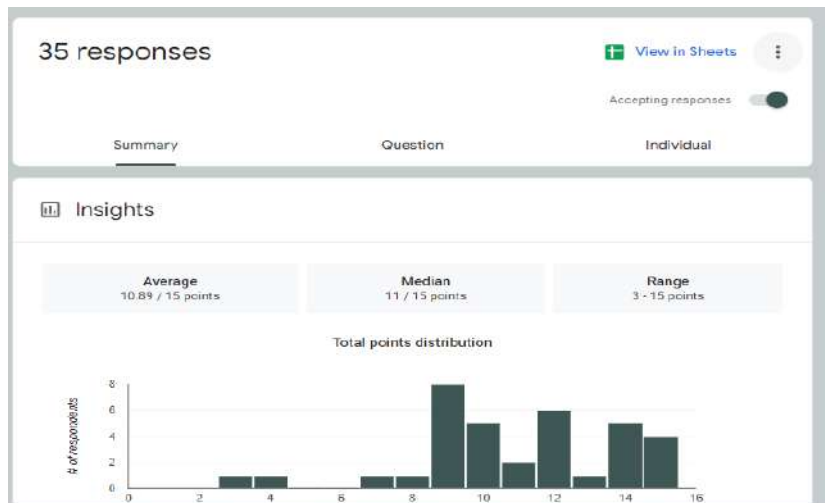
35 responses

View in Sheets

Accepting responses

Summary

Question

Individual

Insights

Average
10.89 / 15 points

Median
11 / 15 points

Range
3 - 15 points

Total points distribution

# of respondents

8
6
4
2
0

0
2
4
6
8
10
12
14
16